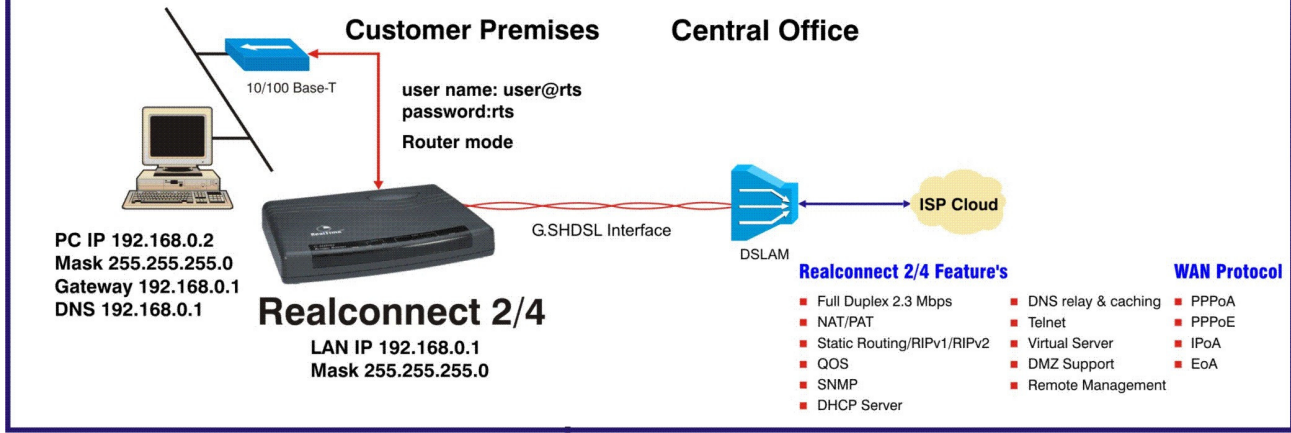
Customer Premises

Central Office

10/100 Base-T

user name: user@rts
password:rts

Router mode

PC IP 192.168.0.2
Mask 255.255.255.0
Gateway 192.168.0.1
DNS 192.168.0.1

G.SHDSL Interface

DSLAM

ISP Cloud

Realconnect 2/4

LAN IP 192.168.0.1
Mask 255.255.255.0

Realconnect 2/4 Feature's

- Full Duplex 2.3 Mbps
- NAT/PAT
- Static Routing/RIPv1/RIPv2
- QOS
- SNMP
- DHCP Server

- DNS relay & caching
- Telnet
- Virtual Server
- DMZ Support
- Remote Management

WAN Protocol

- PPPoA
- PPPoE
- IPoA
- EoA